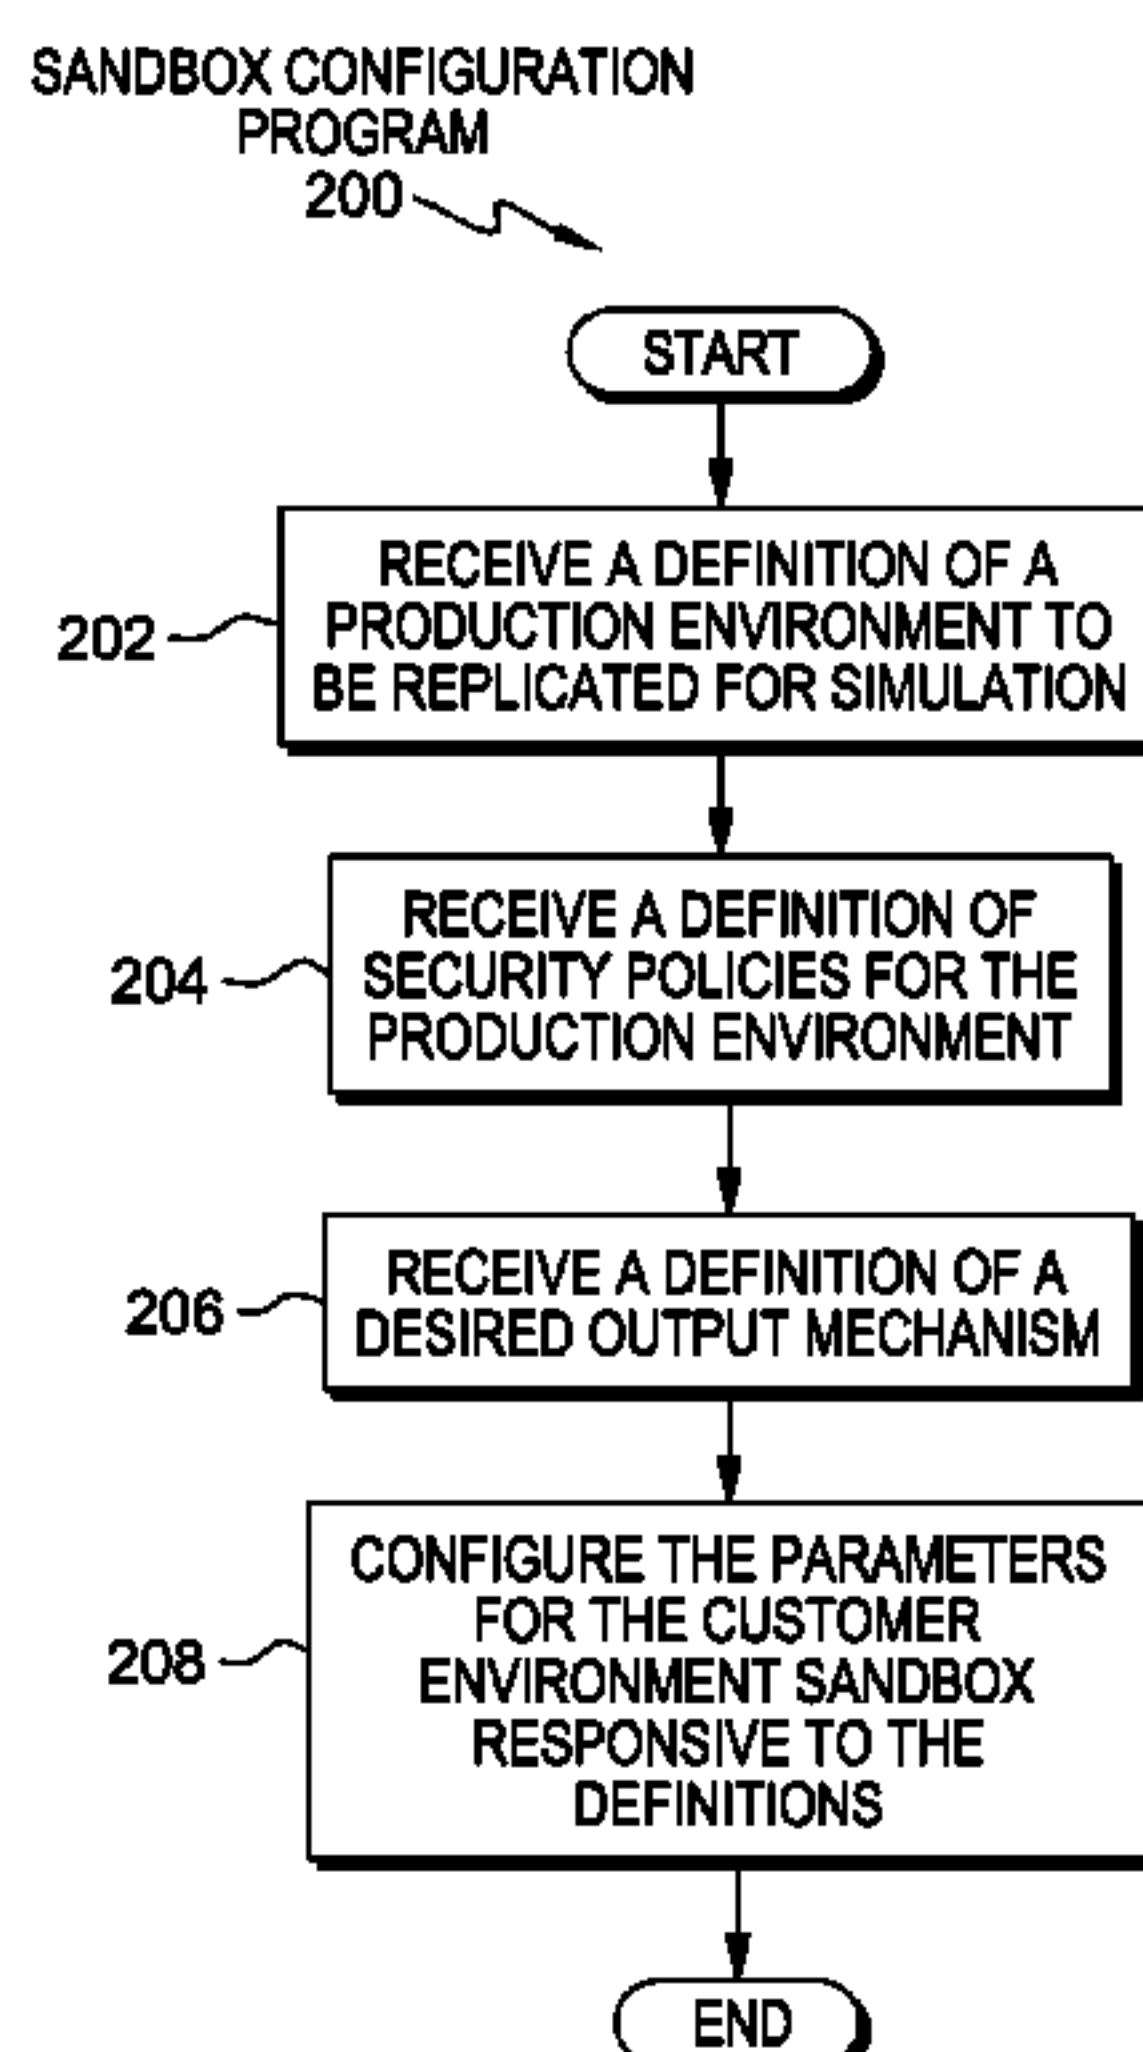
SANDBOX CONFIGURATION PROGRAM
200

START

202
RECEIVE A DEFINITION OF A PRODUCTION ENVIRONMENT TO BE REPLICATED FOR SIMULATION

204
RECEIVE A DEFINITION OF SECURITY POLICIES FOR THE PRODUCTION ENVIRONMENT

206
RECEIVE A DEFINITION OF A DESIRED OUTPUT MECHANISM

208
CONFIGURE THE PARAMETERS FOR THE CUSTOMER ENVIRONMENT SANDBOX RESPONSIVE TO THE DEFINITIONS

END